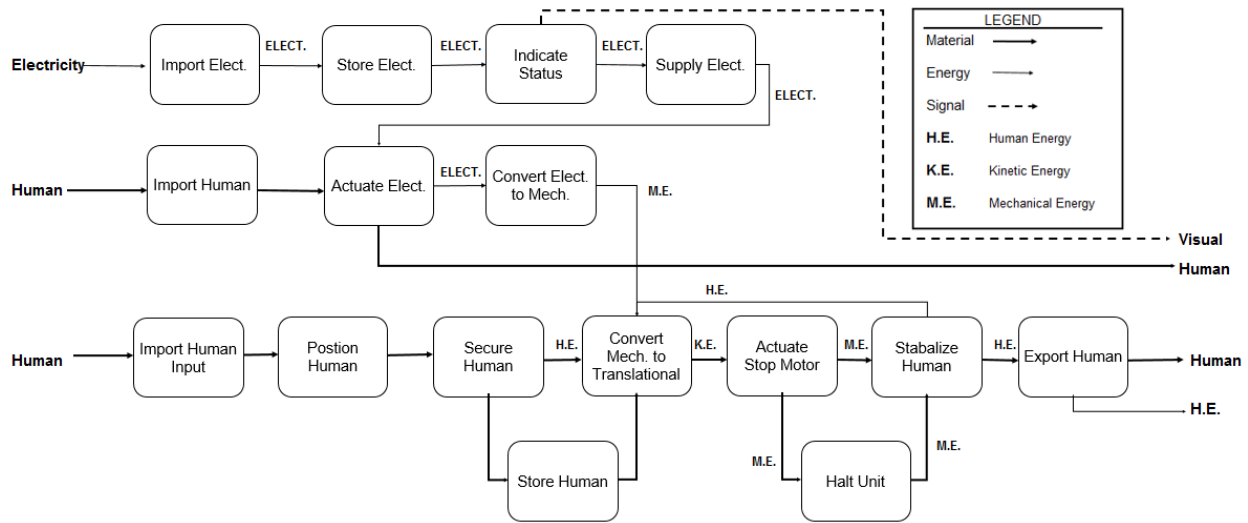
LEGEND
Material
Energy
Signal
H.E. Human Energy
K.E. Kinetic Energy
M.E. Mechanical Energy

Electricity
Import Elect.
ELECT.
Store Elect.
ELECT.
Indicate Status
ELECT.
Supply Elect.
ELECT.

Human
Import Human
Actuate Elect.
ELECT.
Convert Elect. to Mech.
M.E.

Visual
Human

H.E.

Human
Import Human Input
Postion Human
Secure Human
H.E.
Convert Mech. to Translational
K.E.
Actuate Stop Motor
M.E.
Stabalize Human
H.E.
Export Human
Human
H.E.

Store Human
M.E.
Halt Unit
M.E.